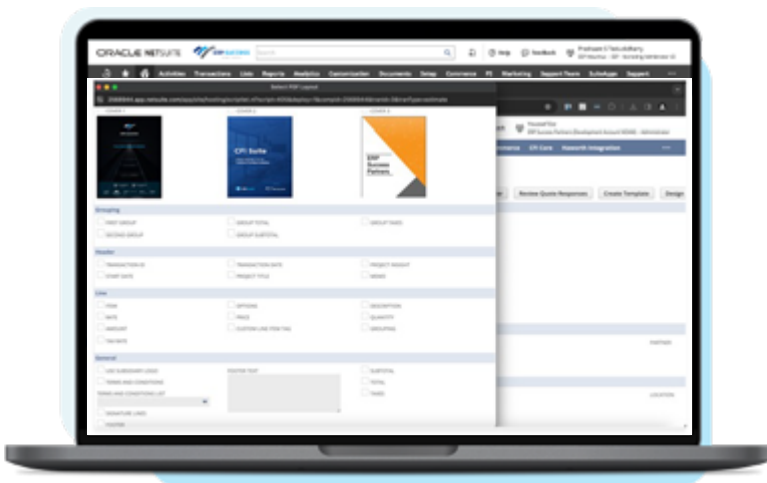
ORACLE NETSUITE

Help Feedback

Activities Transactions Lists Reports Analytics Customization Documents Setup Commerce Marketing Support SuiteApps Support

Select PDF Layout

CPI Suite

ERP Success Partners

Grouping

FIRST GROUP
GROUP TOTAL
GROUP TAXES
SECOND GROUP
GROUP SUBTOTAL

Header

TRANSACTION ID
TRANSACTION DATE
PROJECT WEIGHT
START DATE
PROJECT TITLE
MEMO

Line

ITEM
OPTIONS
DESCRIPTION
RATE
PRICE
QUANTITY
AMOUNT
CUSTOM LINE ITEM TAX
GROUPING
TAX RATE

General

USE SUBSIDIARY LOGO
FOOTER TEXT
SUBTOTAL
TERMS AND CONDITIONS
TOTAL
TERMS AND CONDITIONS LIST
TAXES
SIGNATURE LINES
FOOTER

CPI Core
Haworth Integration

Review Quote Responses
Create Template
Design

PARTNER

LOCATION